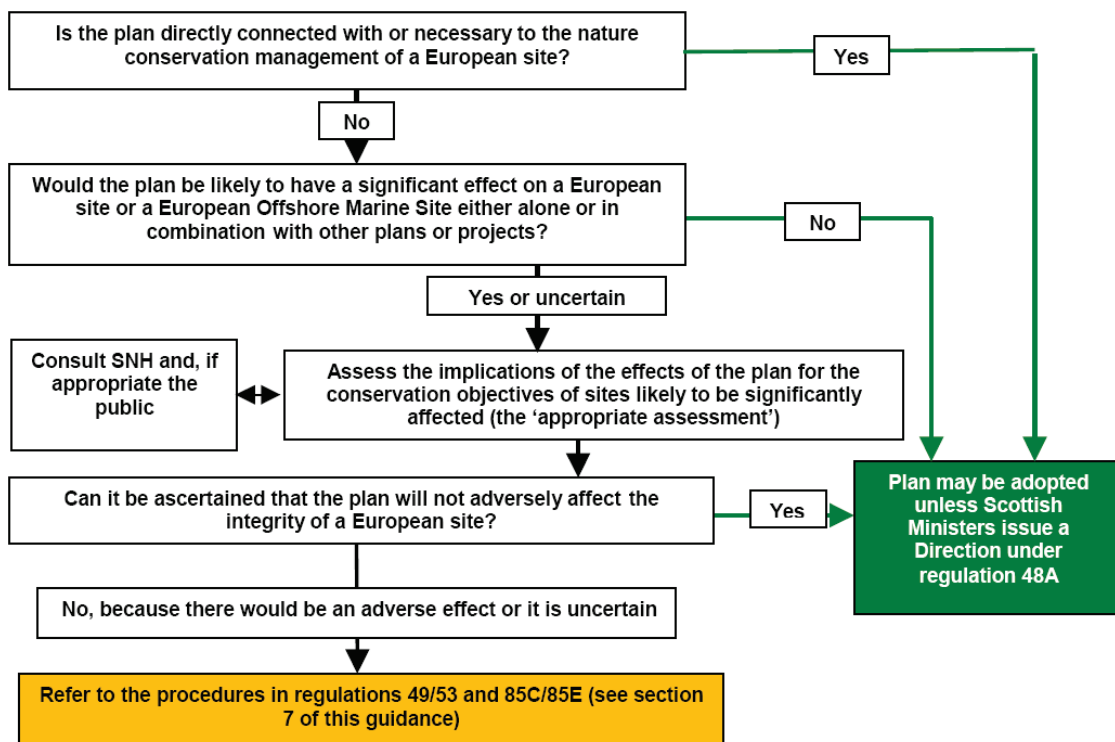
Is the plan directly connected with or necessary to the nature conservation management of a European site?

Yes

No

Would the plan be likely to have a significant effect on a European site or a European Offshore Marine Site either alone or in combination with other plans or projects?

No

Yes or uncertain

Consult SNH and, if appropriate the public

Assess the implications of the effects of the plan for the conservation objectives of sites likely to be significantly affected (the 'appropriate assessment')

Can it be ascertained that the plan will not adversely affect the integrity of a European site?

Yes

Plan may be adopted unless Scottish Ministers issue a Direction under regulation 48A

No, because there would be an adverse effect or it is uncertain

Refer to the procedures in regulations 49/53 and 85C/85E (see section 7 of this guidance)